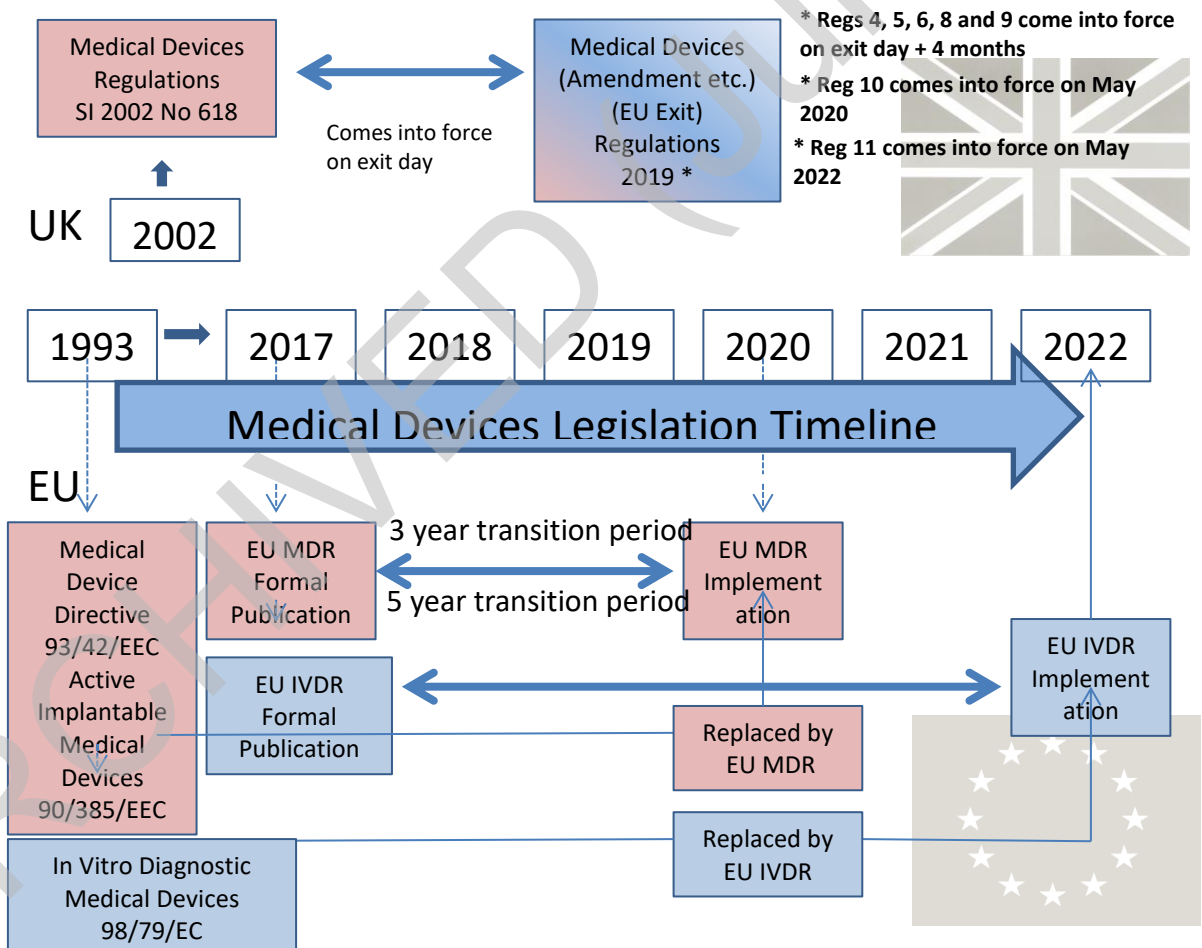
Medical Devices Regulations SI 2002 No 618

Comes into force on exit day

Medical Devices (Amendment etc.) (EU Exit) Regulations 2019 *

* Regs 4, 5, 6, 8 and 9 come into force on exit day + 4 months
* Reg 10 comes into force on May 2020
* Reg 11 comes into force on May 2022

UK

2002

1993

2017

2018

2019

2020

2021

2022

Medical Devices Legislation Timeline

EU

Medical Device Directive 93/42/EEC Active Implantable Medical Devices 90/385/EEC

EU MDR Formal Publication

3 year transition period

5 year transition period

EU MDR Implementation

EU IVDR Formal Publication

EU IVDR Implementation

Replaced by EU MDR

Replaced by EU IVDR

In Vitro Diagnostic Medical Devices 98/79/EC

ARCHIVED (J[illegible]